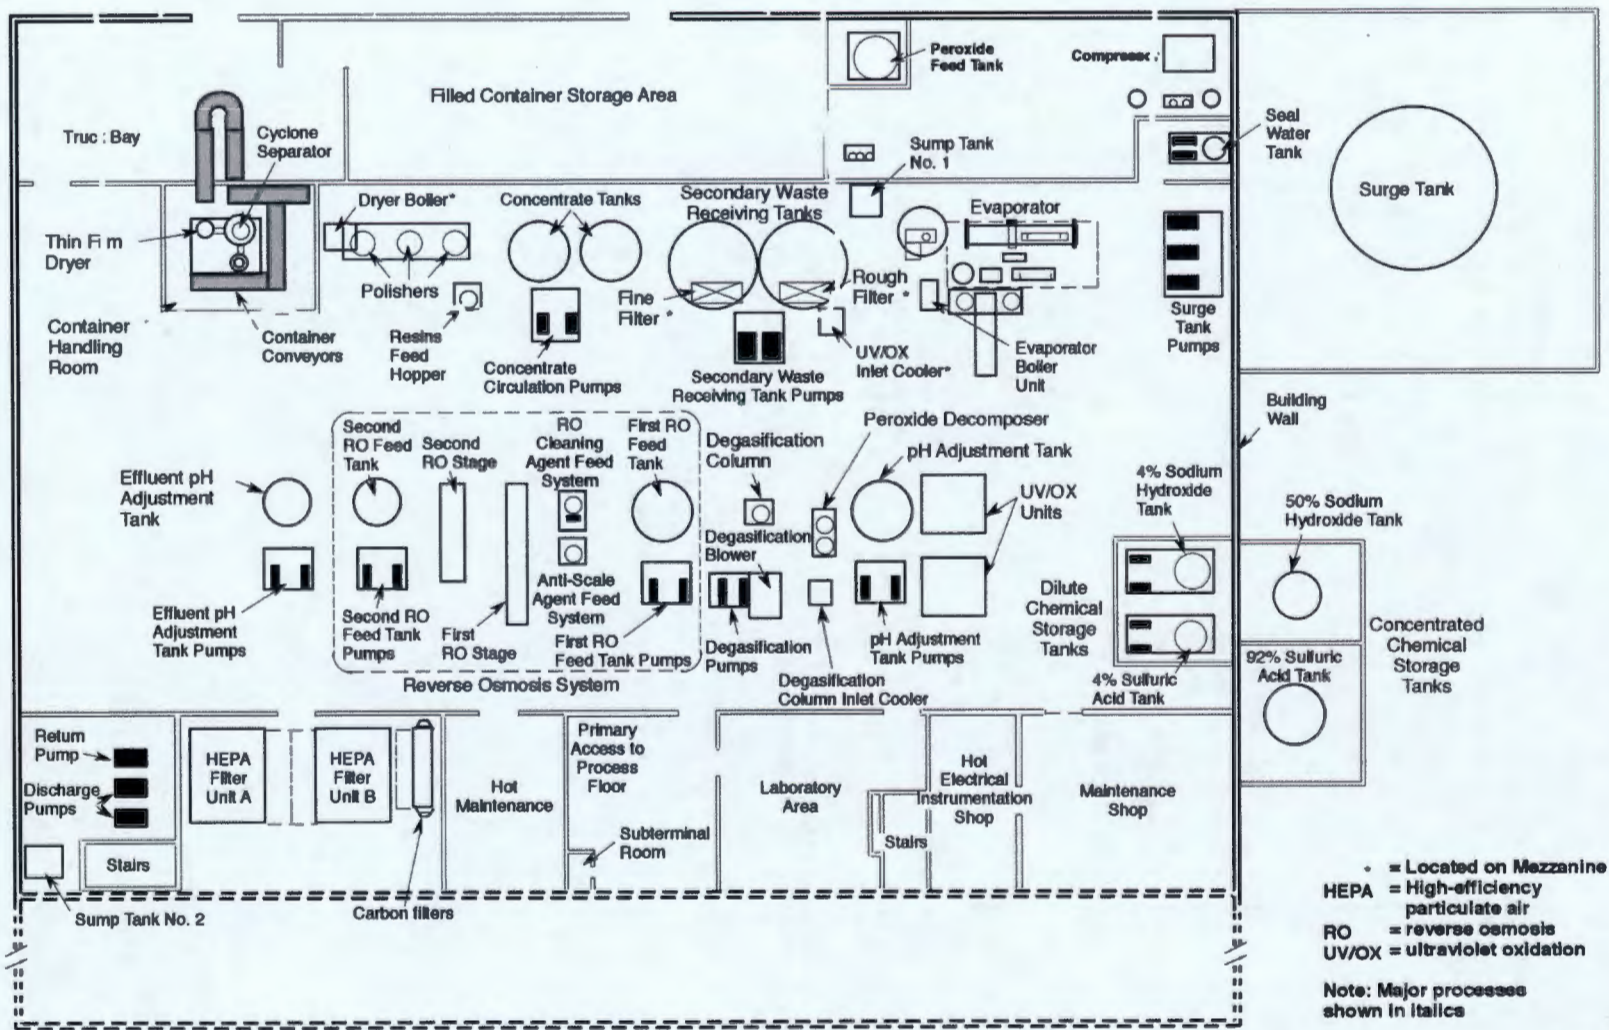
Peroxide Feed Tank

Compressor

Filled Container Storage Area

Truc : Bay

Cyclone Separator

Seal Water Tank

Surge Tank

Sump Tank No. 1

Thin Fi m Dryer

Dryer Boiler*

Concentrate Tanks

Secondary Waste Receiving Tanks

Evaporator

Polishers

Fine Filter *

Rough Filter *

Surge Tank Pumps

Container Handling Room

Container Conveyors

Resins Feed Hopper

Concentrate Circulation Pumps

Secondary Waste Receiving Tank Pumps

UV/OX Inlet Cooler*

Evaporator Boiler Unit

Building Wall

Second RO Feed Tank

Second RO Stage

RO Cleaning Agent Feed System

First RO Feed Tank

Degasification Column

Peroxide Decomposer

pH Adjustment Tank

Effluent pH Adjustment Tank

UV/OX Units

4% Sodium Hydroxide Tank

50% Sodium Hydroxide Tank

Degasification Blower

Anti-Scale Agent Feed System

Dilute Chemical Storage Tanks

Concentrated Chemical Storage Tanks

Effluent pH Adjustment Tank Pumps

Second RO Feed Tank Pumps

First RO Stage

First RO Feed Tank Pumps

Degasification Pumps

pH Adjustment Tank Pumps

92% Sulfuric Acid Tank

4% Sulfuric Acid Tank

Reverse Osmosis System

Degasification Column Inlet Cooler

Return Pump

Discharge Pumps

HEPA Filter Unit A

HEPA Filter Unit B

Hot Maintenance

Primary Access to Process Floor

Laboratory Area

Hot Electrical Instrumentation Shop

Maintenance Shop

Subterminal Room

Stairs

Stairs

Sump Tank No. 2

Carbon filters

* = Located on Mezzanine
HEPA = High-efficiency particulate air
RO = reverse osmosis
UV/OX = ultraviolet oxidation

Note: Major processes shown in italics